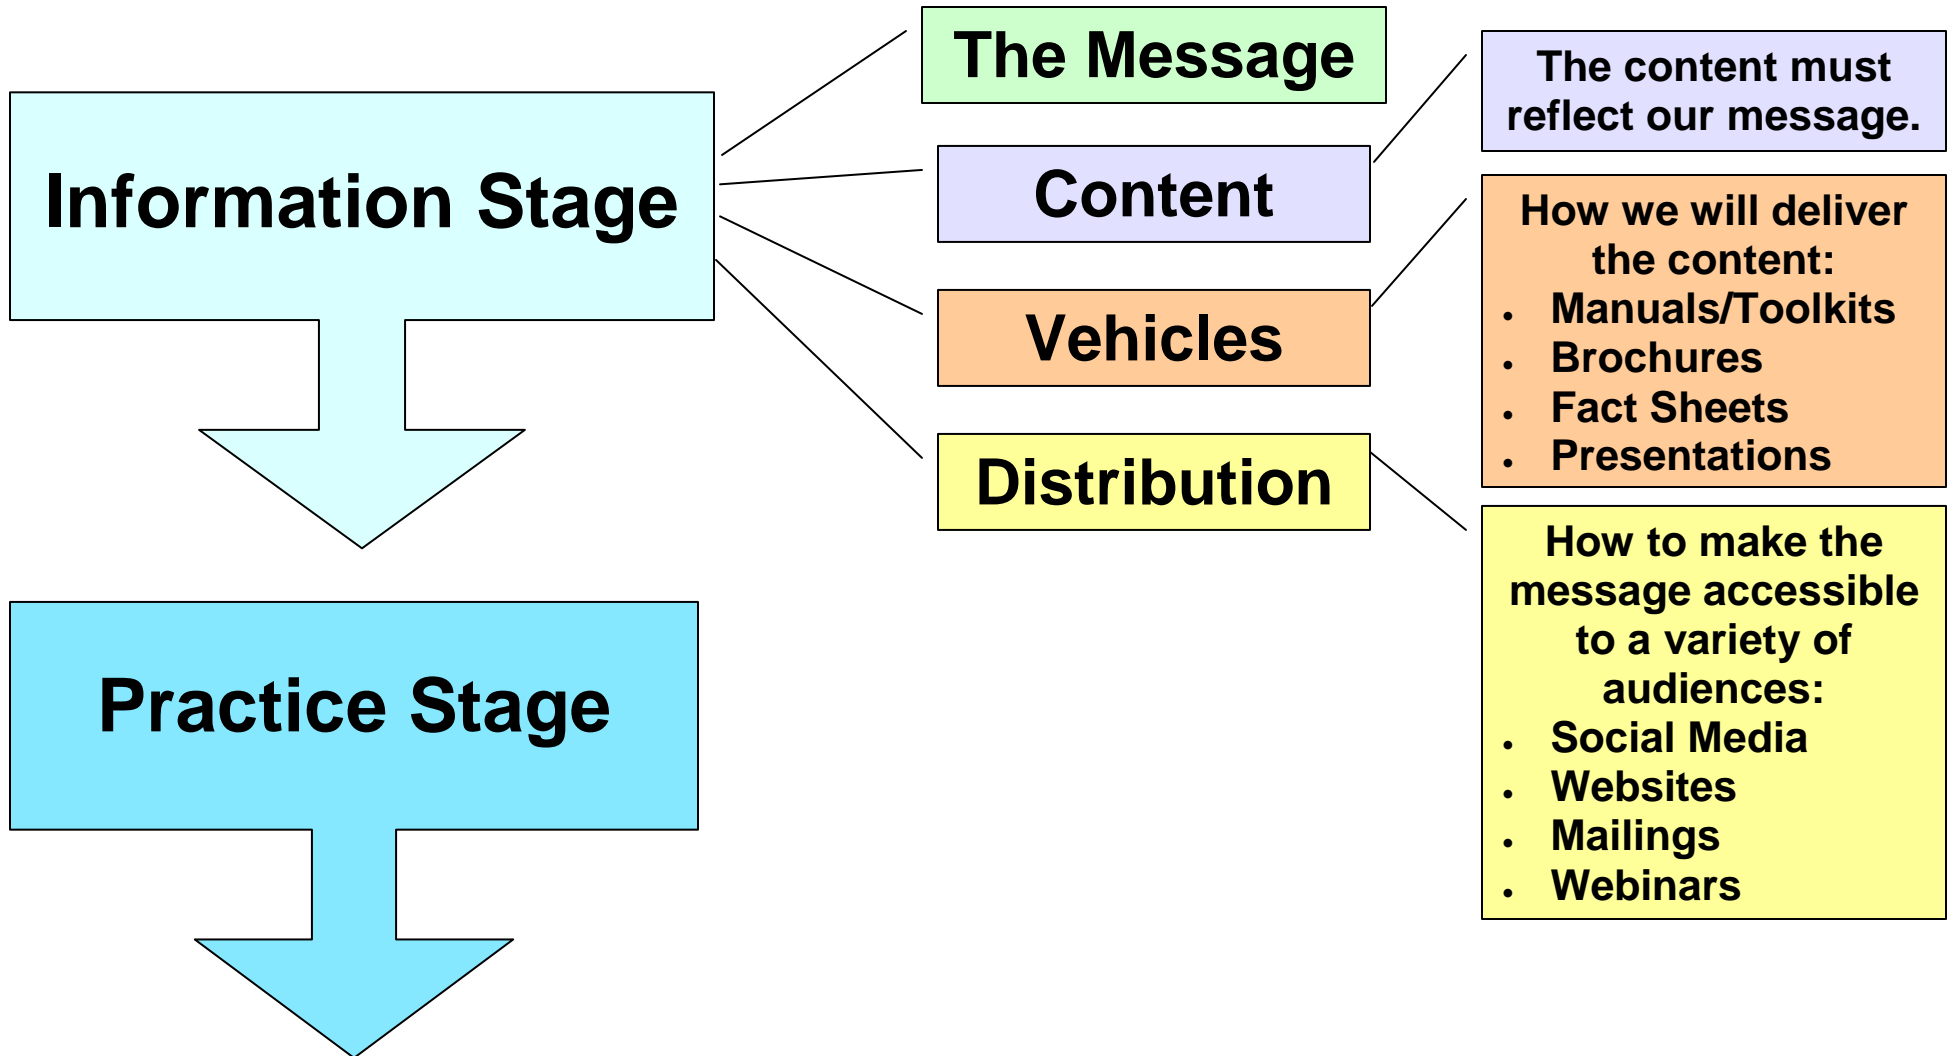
Information Stage

The Message

Content

The content must reflect our message.

Vehicles

How we will deliver the content:
- Manuals/Toolkits
- Brochures
- Fact Sheets
- Presentations

Distribution

How to make the message accessible to a variety of audiences:
- Social Media
- Websites
- Mailings
- Webinars

Practice Stage